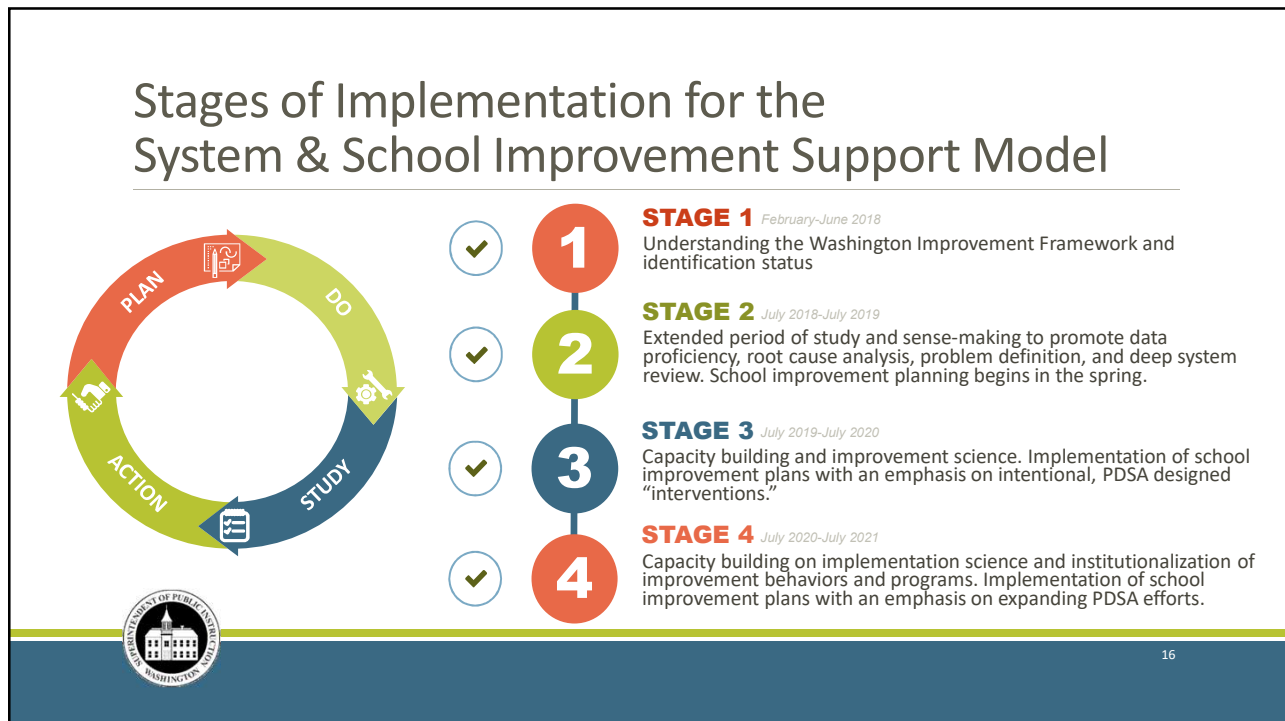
Stages of Implementation for the System & School Improvement Support Model

PLAN

DO

STUDY

ACTION

1

STAGE 1 February-June 2018

Understanding the Washington Improvement Framework and identification status

2

STAGE 2 July 2018-July 2019

Extended period of study and sense-making to promote data proficiency, root cause analysis, problem definition, and deep system review. School improvement planning begins in the spring.

3

STAGE 3 July 2019-July 2020

Capacity building and improvement science. Implementation of school improvement plans with an emphasis on intentional, PDSA designed "interventions."

4

STAGE 4 July 2020-July 2021

Capacity building on implementation science and institutionalization of improvement behaviors and programs. Implementation of school improvement plans with an emphasis on expanding PDSA efforts.

SUPERINTENDENT OF PUBLIC INSTRUCTION WASHINGTON

16